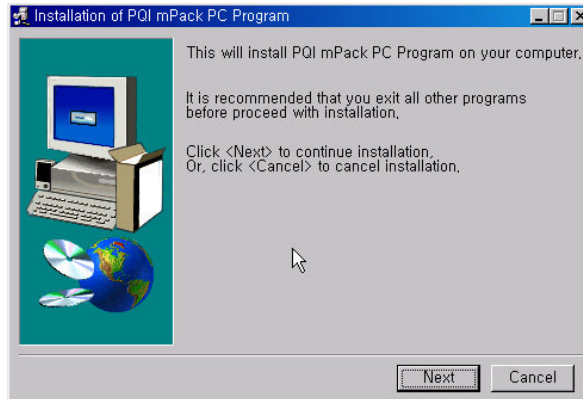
Installation of PQI mPack PC Program

This will install PQI mPack PC Program on your computer.

It is recommended that you exit all other programs before proceed with installation.

Click <Next> to continue installation.
Or, click <Cancel> to cancel installation.

Next

Cancel